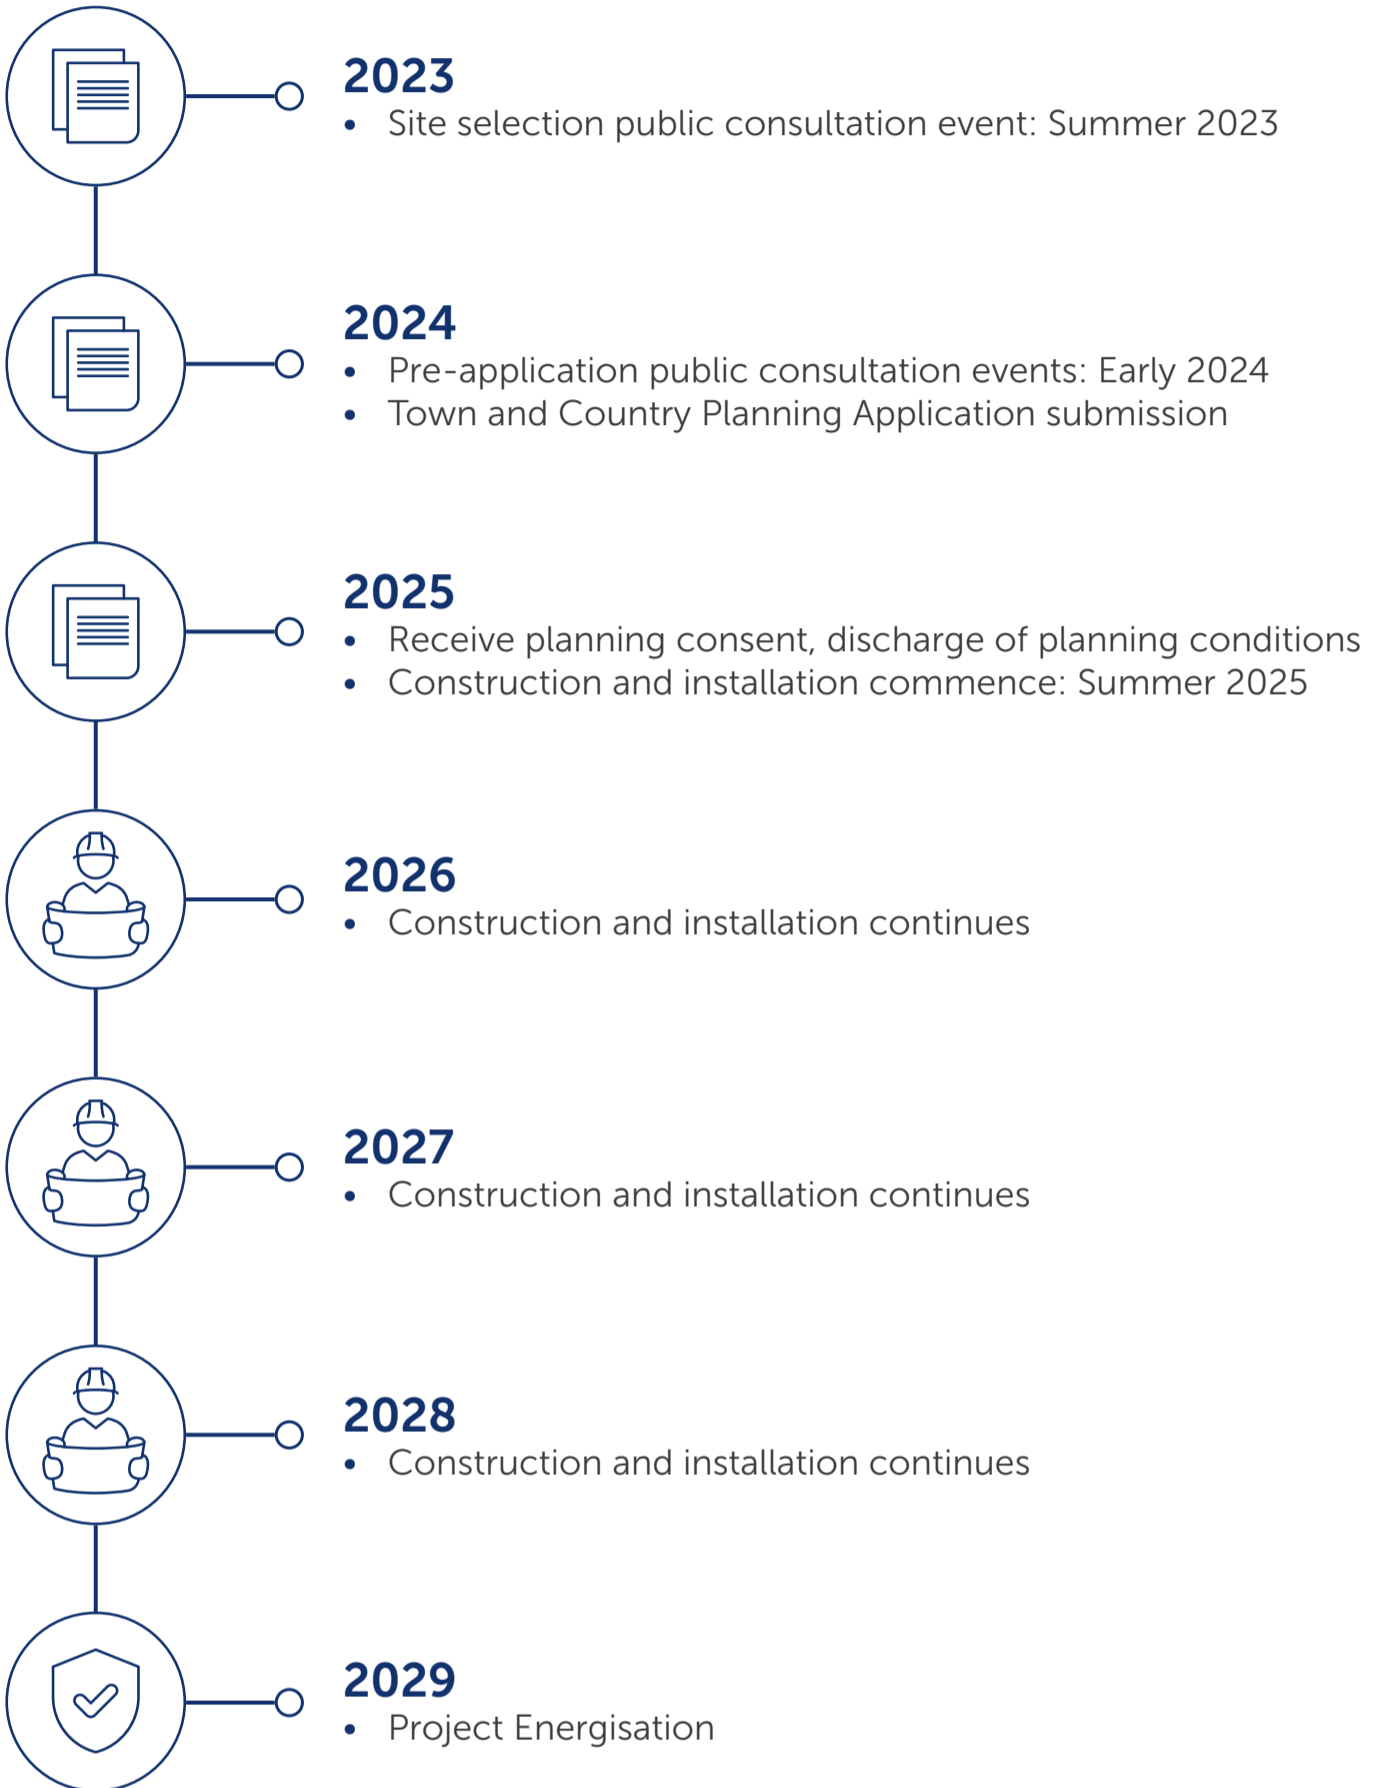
2023
• Site selection public consultation event: Summer 2023

2024
• Pre-application public consultation events: Early 2024
• Town and Country Planning Application submission

2025
• Receive planning consent, discharge of planning conditions
• Construction and installation commence: Summer 2025

2026
• Construction and installation continues

2027
• Construction and installation continues

2028
• Construction and installation continues

2029
• Project Energisation